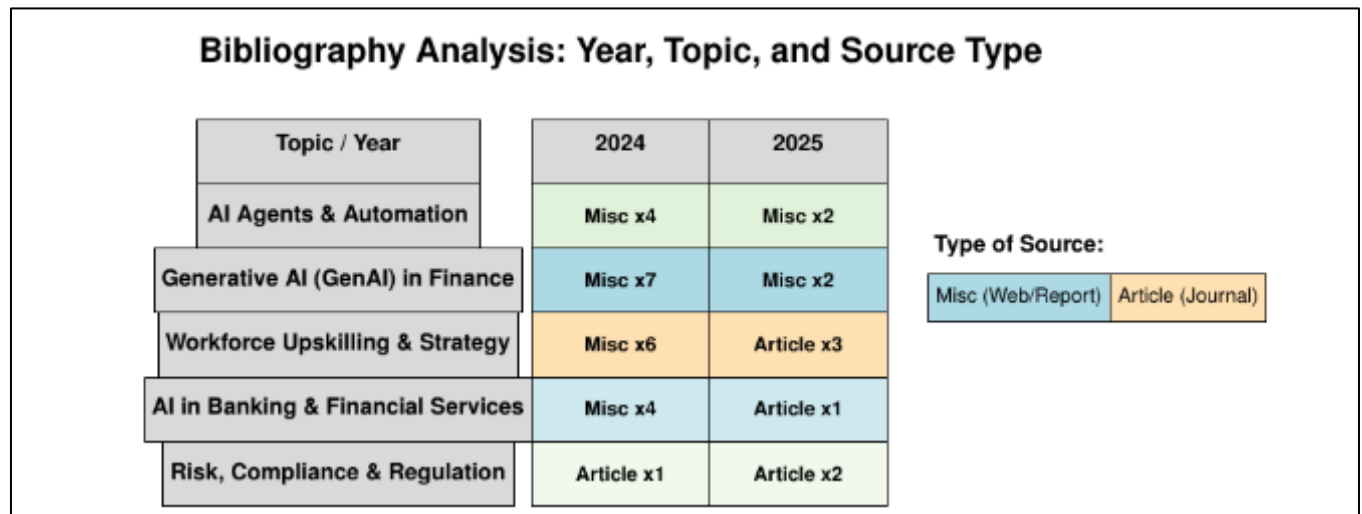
Bibliography Analysis: Year, Topic, and Source Type

| Topic / Year | 2024 | 2025 |
|---|---|---|
| AI Agents & Automation | Misc x4 | Misc x2 |
| Generative AI (GenAI) in Finance | Misc x7 | Misc x2 |
| Workforce Upskilling & Strategy | Misc x6 | Article x3 |
| AI in Banking & Financial Services | Misc x4 | Article x1 |
| Risk, Compliance & Regulation | Article x1 | Article x2 |

Type of Source:

Misc (Web/Report) Article (Journal)